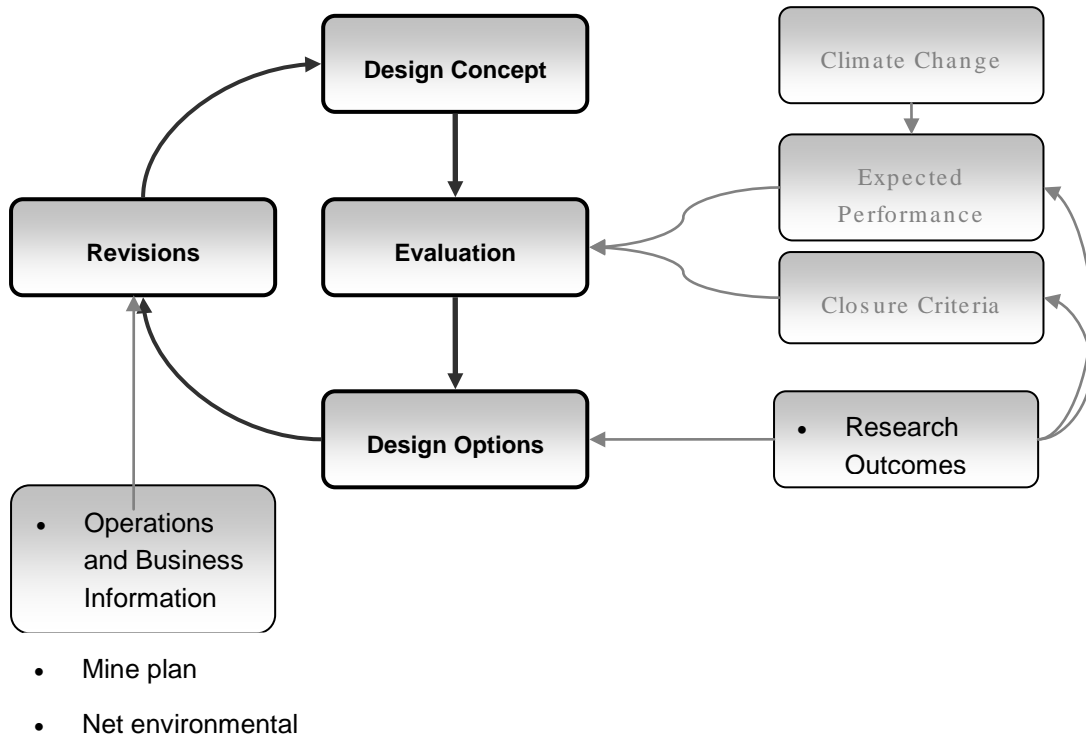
Design Concept

Climate Change

Expected Performance

Revisions

Evaluation

Closure Criteria

Design Options

• Research Outcomes

• Operations and Business Information

• Mine plan

• Net environmental